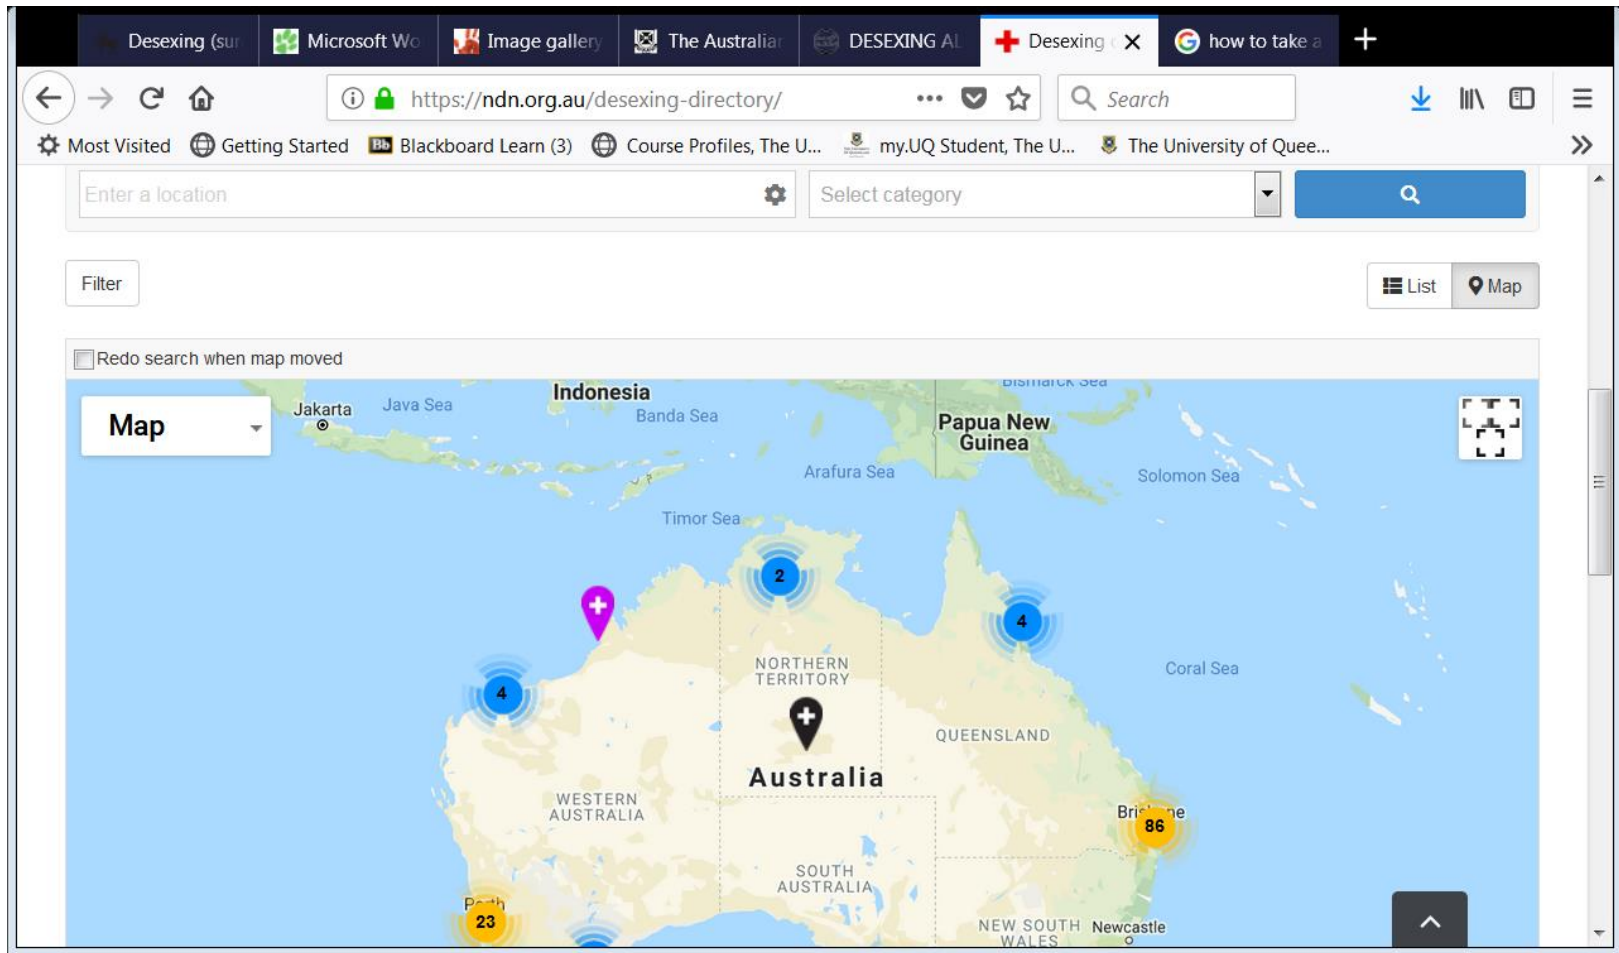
Desexing (sur | Microsoft Wo | Image gallery | The Australia | DESEXING AL | Desexing | how to take a

https://ndn.org.au/desexing-directory/ ••• Search

Most Visited | Getting Started | Blackboard Learn (3) | Course Profiles, The U... | my.UQ Student, The U... | The University of Quee...

Enter a location | Select category

Filter

List | Map

Redo search when map moved

Map

Jakarta
Java Sea
Indonesia
Banda Sea
Bismarck Sea
Papua New Guinea
Arafura Sea
Solomon Sea
Timor Sea
2
4
Coral Sea
4
NORTHERN TERRITORY
QUEENSLAND
Australia
WESTERN AUSTRALIA
Bri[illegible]ne
86
SOUTH AUSTRALIA
P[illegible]th
23
NEW SOUTH WALES
Newcastle